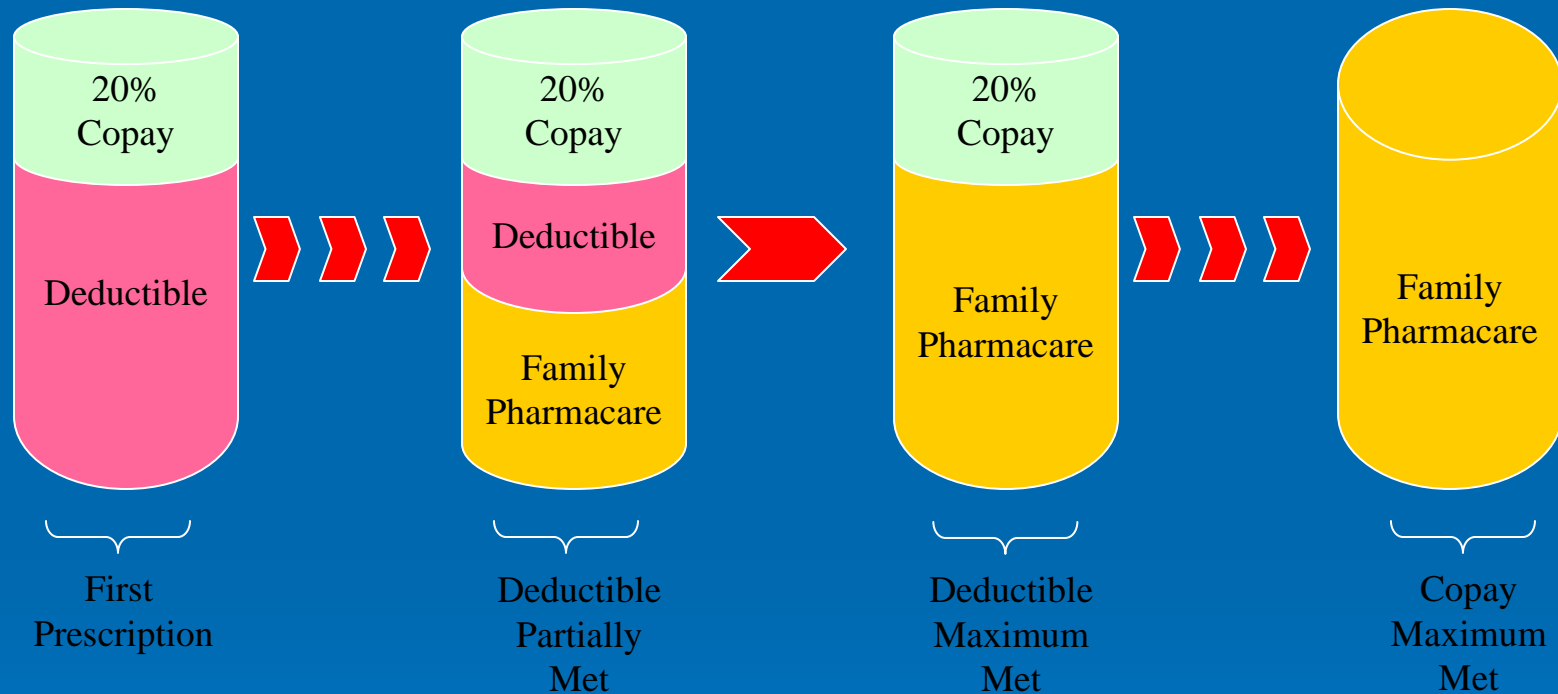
20% Copay

Deductible

First Prescription

20% Copay

Deductible

Family Pharmacare

Deductible Partially Met

20% Copay

Family Pharmacare

Deductible Maximum Met

Family Pharmacare

Copay Maximum Met